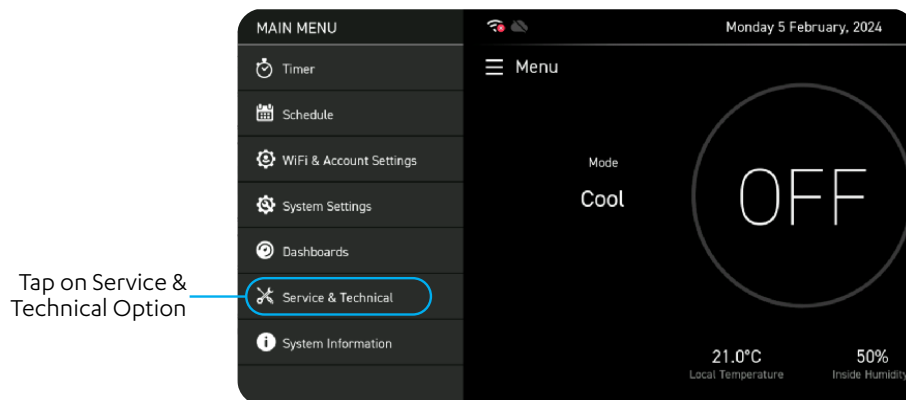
Tap on Service & Technical Option

MAIN MENU

Timer

Schedule

WiFi & Account Settings

System Settings

Dashboards

Service & Technical

System Information

Monday 5 February, 2024

Menu

Mode

Cool

OFF

21.0°C
Local Temperature

50%
Inside Humidity